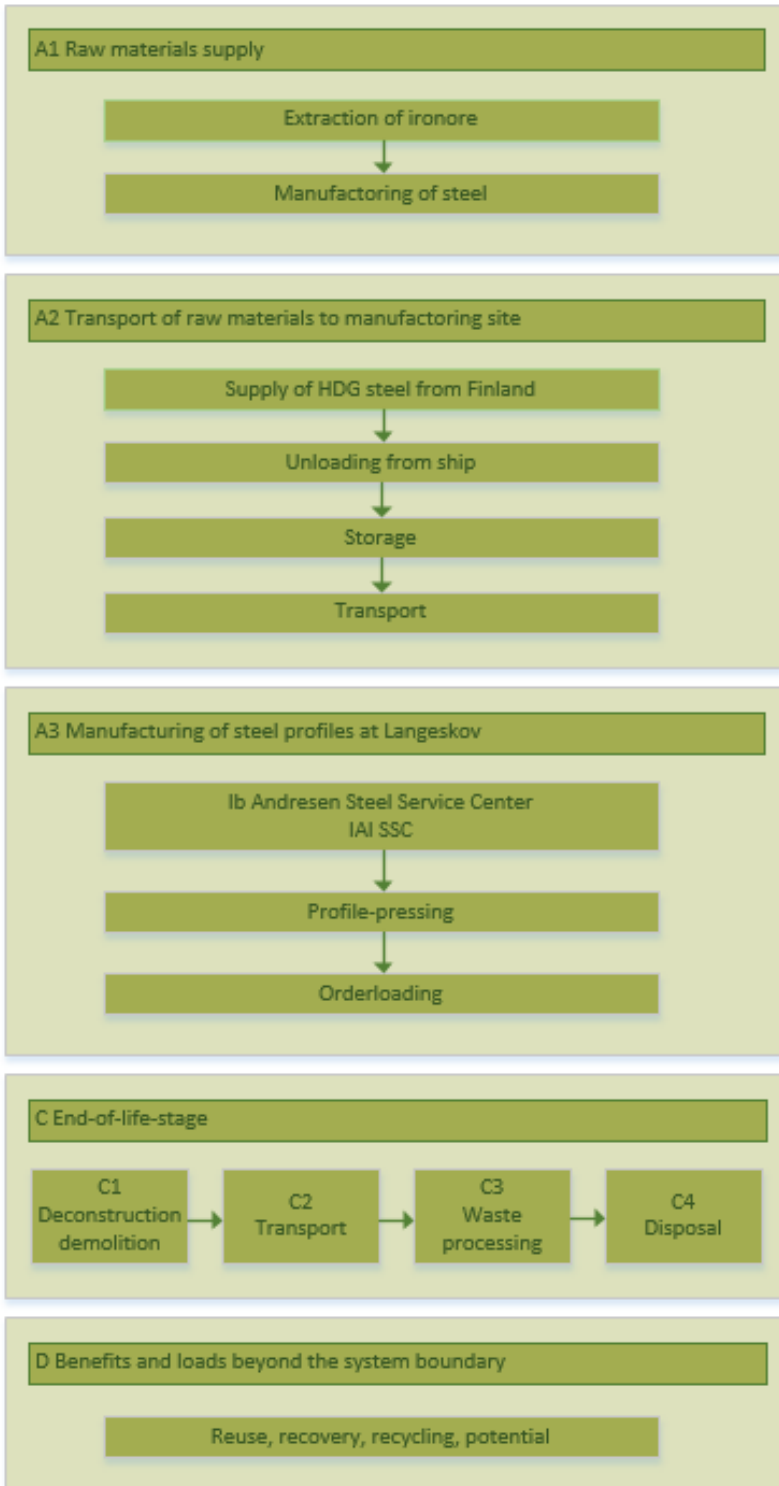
A1 Raw materials supply

Extraction of ironore

Manufactoring of steel

A2 Transport of raw materials to manufactoring site

Supply of HDG steel from Finland

Unloading from ship

Storage

Transport

A3 Manufacturing of steel profiles at Langeskov

Ib Andresen Steel Service Center
IAI SSC

Profile-pressing

Orderloading

C End-of-life-stage

C1
Deconstruction
demolition

C2
Transport

C3
Waste
processing

C4
Disposal

D Benefits and loads beyond the system boundary

Reuse, recovery, recycling, potential